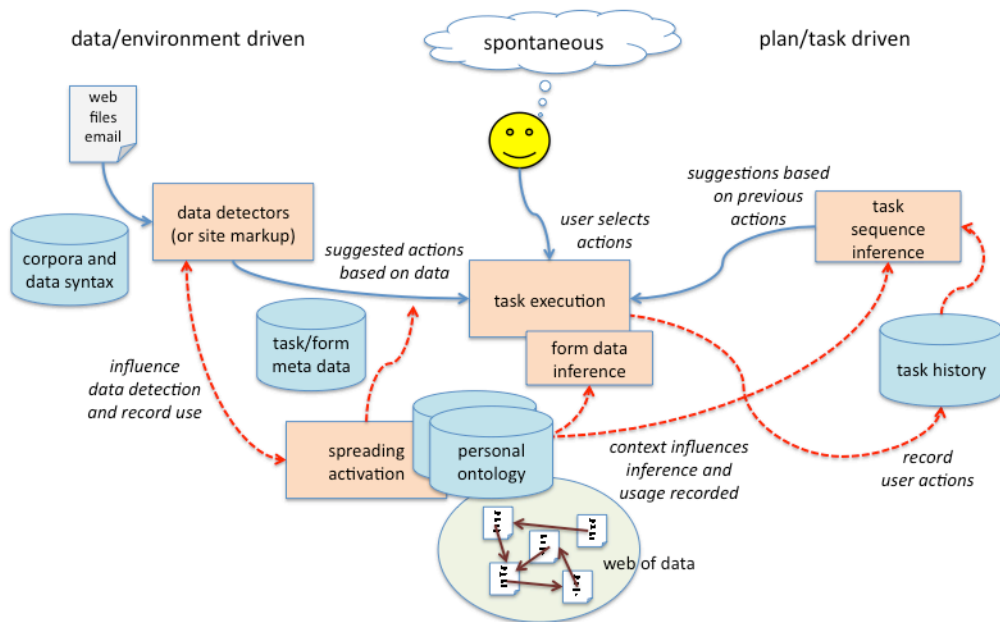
data/environment driven

spontaneous

plan/task driven

web files email

data detectors (or site markup)

corpora and data syntax

user selects actions

suggestions based on previous actions

task sequence inference

suggested actions based on data

task execution

task/form meta data

form data inference

task history

influence data detection and record use

spreading activation

personal ontology

context influences inference and usage recorded

record user actions

web of data